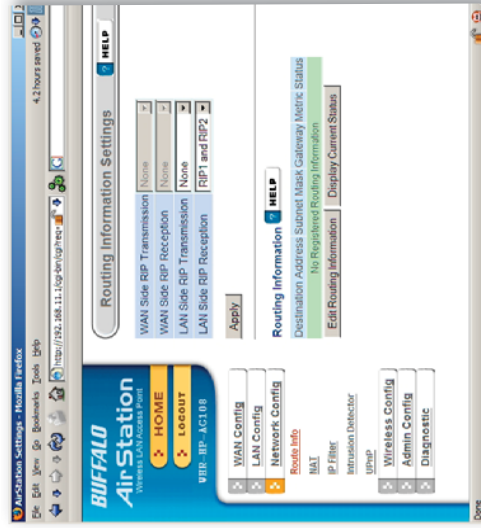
AirStation Settings - Mozilla Firefox

File Edit View Go Bookmarks Tools Help

http://192.168.11.1/cgi-bin/cgi?req=

4.2 hours saved

BUFFALO

AirStation
Wireless LAN Access Point

HOME

LOGOUT

WHR-HP-AG108

WAN Config

LAN Config

Network Config

Route Info

NAT

IP Filter

Intrusion Detector

UPnP

Wireless Config

Admin Config

Diagnostic

Routing Information Settings

HELP

| | |
|---|---|
| WAN Side RIP Transmission | None |
| WAN Side RIP Reception | None |
| LAN Side RIP Transmission | None |
| LAN Side RIP Reception | RIP1 and RIP2 |

Apply

Routing Information HELP

Destination Address Subnet Mask Gateway Metric Status

No Registered Routing Information

Edit Routing Information Display Current Status

Done